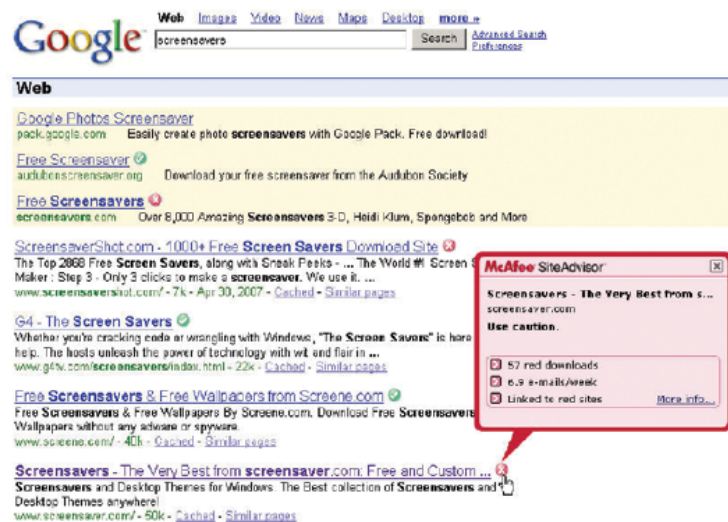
Google

Web Images Video News Maps Desktop more »

screensavers

Search

Advanced Search
Preferences

Web

Google Photos Screensaver
pack.google.com Easily create photo screensavers with Google Pack. Free download!

Free Screensaver
audubonscreensaver.org Download your free screensaver from the Audubon Society

Free Screensavers
screensavers.com Over 8,000 Amazing Screensavers 3-D, Heidi Klum, Spongebob and More

ScreensaverShot.com - 1000+ Free Screen Savers Download Site
The Top 2868 Free Screen Savers, along with Sneak Peeks - ... The World #1 Screen S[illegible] Maker : Step 3 - Only 3 clicks to make a screensaver. We use it. ...
www.screensavershot.com/ - 7k - Apr 30, 2007 - Cached - Similar pages

G4 - The Screen Savers
Whether you're cracking code or wrangling with Windows, "The Screen Savers" is here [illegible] help. The hosts unleash the power of technology with wit and flair in ...
www.g4tv.com/screensavers/index.html - 22k - Cached - Similar pages

Free Screensavers & Free Wallpapers from Screene.com
Free Screensavers & Free Wallpapers By Screene.com. Download Free Screensavers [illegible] Wallpapers without any adware or spyware.
www.screene.com/ - 40k - Cached - Similar pages

Screensavers - The Very Best from screensaver.com: Free and Custom ...
Screensavers and Desktop Themes for Windows. The Best collection of Screensavers and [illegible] Desktop Themes anywhere!
www.screensaver.com/ - 50k - Cached - Similar pages

McAfee SiteAdvisor

Screensavers - The Very Best from s...
screensaver.com
Use caution.

57 red downloads
6.9 e-mails/week
Linked to red sites

More info...